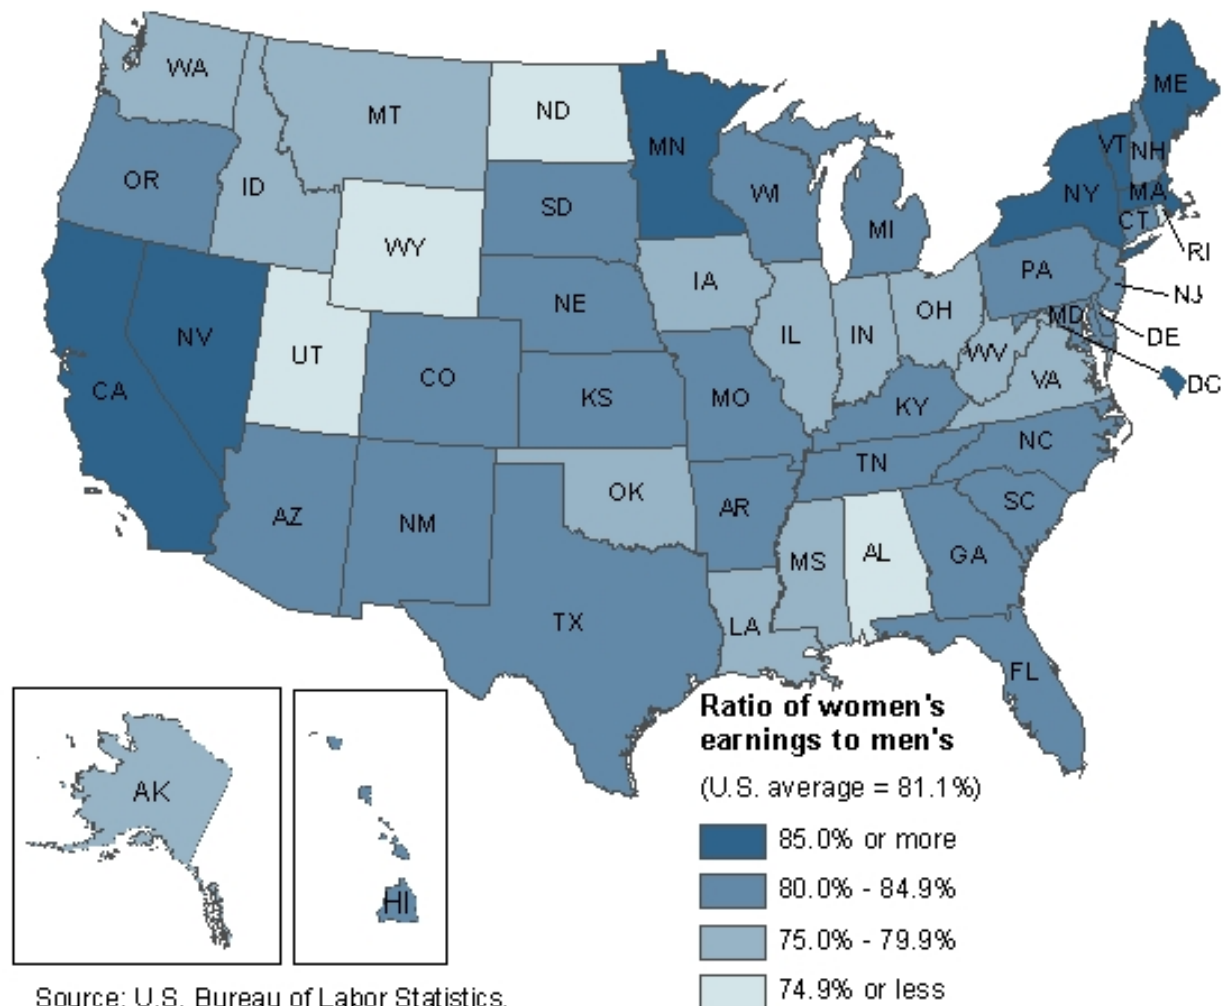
WA
MT
ND
MN
ME
OR
ID
SD
WI
VT
NH
NY
MA
CT
RI
WY
MI
PA
NJ
IA
NE
OH
MD
DE
NV
UT
IL
IN
WV
DC
CO
VA
CA
KS
MO
KY
NC
TN
OK
AZ
NM
AR
SC
MS
AL
GA
TX
LA
FL
AK
HI

Ratio of women's earnings to men's
(U.S. average = 81.1%)
85.0% or more
80.0% - 84.9%
75.0% - 79.9%
74.9% or less

Source: U.S. Bureau of Labor Statistics.